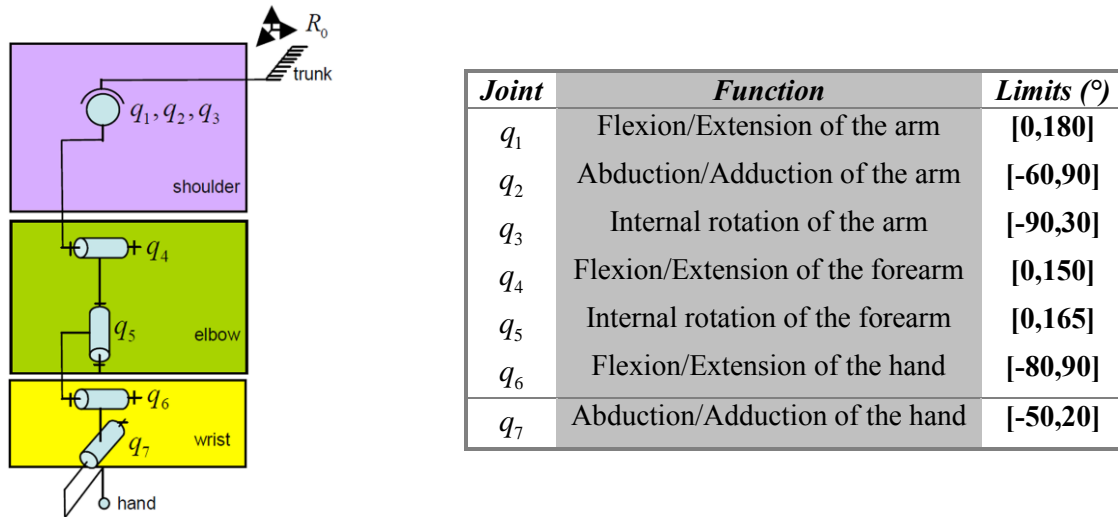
$R_0$

trunk

$q_1, q_2, q_3$

shoulder

$q_4$

$q_5$

elbow

$q_6$

$q_7$

wrist

hand

| Joint | Function | Limits (°) |
|---|---|---|
| $q_1$ | Flexion/Extension of the arm | [0,180] |
| $q_2$ | Abduction/Adduction of the arm | [-60,90] |
| $q_3$ | Internal rotation of the arm | [-90,30] |
| $q_4$ | Flexion/Extension of the forearm | [0,150] |
| $q_5$ | Internal rotation of the forearm | [0,165] |
| $q_6$ | Flexion/Extension of the hand | [-80,90] |
| $q_7$ | Abduction/Adduction of the hand | [-50,20] |